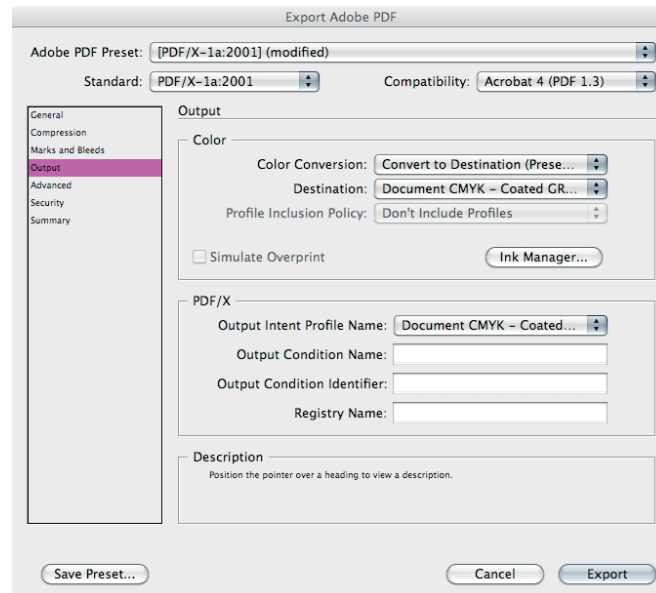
Export Adobe PDF

Adobe PDF Preset: [PDF/X-1a:2001] (modified)

Standard: PDF/X-1a:2001

Compatibility: Acrobat 4 (PDF 1.3)

General
Compression
Marks and Bleeds
Output
Advanced
Security
Summary

Output

Color

Color Conversion: Convert to Destination (Prese...

Destination: Document CMYK - Coated GR...

Profile Inclusion Policy: Don't Include Profiles

Simulate Overprint

Ink Manager...

PDF/X

Output Intent Profile Name: Document CMYK - Coated...

Output Condition Name:

Output Condition Identifier:

Registry Name:

Description

Position the pointer over a heading to view a description.

Save Preset...

Cancel

Export